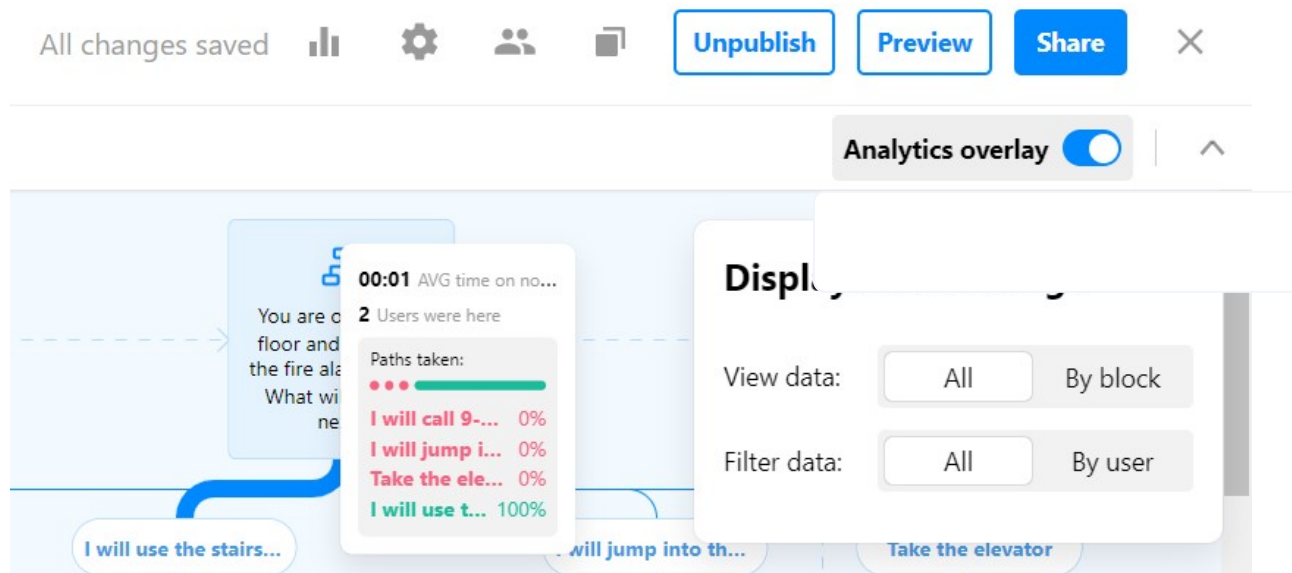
All changes saved

Unpublish

Preview

Share

Analytics overlay

You are o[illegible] floor and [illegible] the fire ala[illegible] What wi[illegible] ne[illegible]

00:01 AVG time on no...

2 Users were here

Paths taken:

I will call 9-... 0%

I will jump i... 0%

Take the ele... 0%

I will use t... 100%

Displ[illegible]

View data: All By block

Filter data: All By user

I will use the stairs...

I will jump into th...

Take the elevator